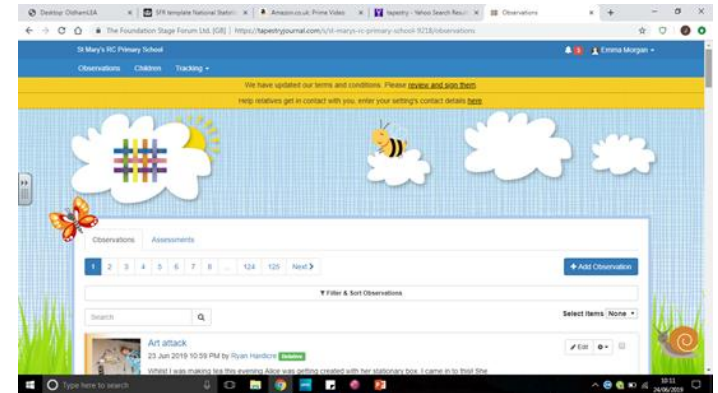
Desktop: OldhamLEA | SFR template National Statisti | Amazon.co.uk: Prime Video | tapestry - Yahoo Search Results | Observations

The Foundation Stage Forum Ltd. [GB] | https://tapestryjournal.com/s/st-marys-rc-primary-school-9218/observations

St Mary's RC Primary School

Emma Morgan

Observations Children Tracking

We have updated our terms and conditions. Please review and sign them.

Help relatives get in contact with you, enter your setting's contact details here

Observations Assessments

1 2 3 4 5 6 7 8 ... 124 125 Next

+ Add Observation

Filter & Sort Observations

Search

Select Items None

Art attack

23 Jun 2019 10:59 PM by Ryan Hardicre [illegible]

Edit

Whilst I was making tea this evening Alice was getting created with her stationary box. I came in to this! She

Type here to search

10:11
24/06/2019